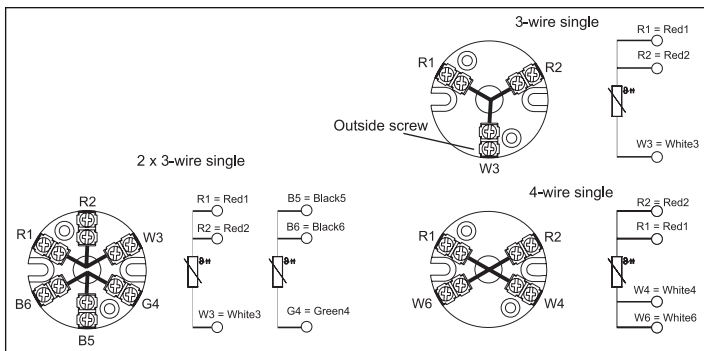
3-wire single

R1
R2
Outside screw
W3

R1 = Red1
R2 = Red2
W3 = White3

2 x 3-wire single

R2
R1
W3
B6
G4
B5

R1 = Red1
R2 = Red2
W3 = White3

B5 = Black5
B6 = Black6
G4 = Green4

4-wire single

R1
R2
W6
W4

R2 = Red2
R1 = Red1
W4 = White4
W6 = White6